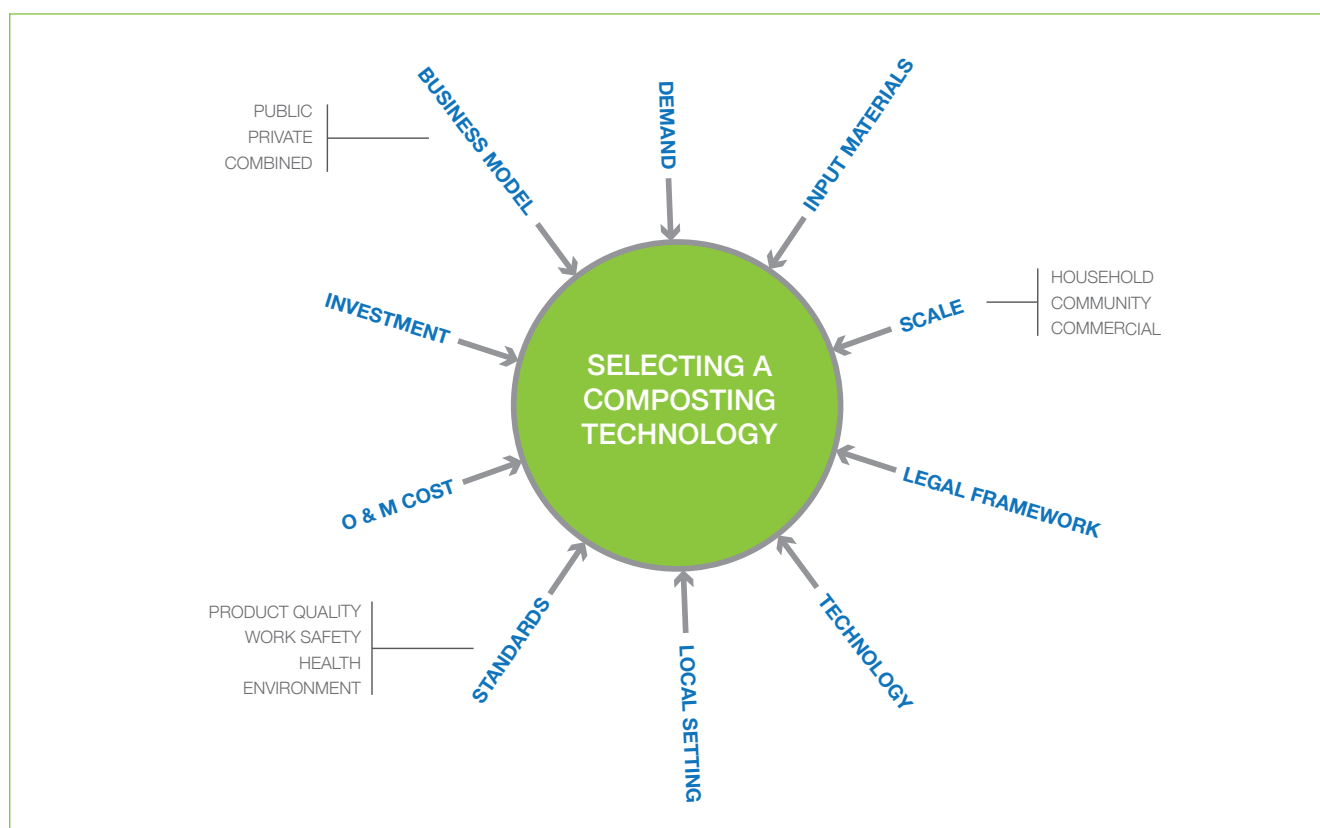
PUBLIC
PRIVATE
COMBINED

BUSINESS MODEL

DEMAND

INPUT MATERIALS

HOUSEHOLD
COMMUNITY
COMMERCIAL

SCALE

INVESTMENT

SELECTING A COMPOSTING TECHNOLOGY

LEGAL FRAMEWORK

O & M COST

PRODUCT QUALITY
WORK SAFETY
HEALTH
ENVIRONMENT

STANDARDS

LOCAL SETTING

TECHNOLOGY